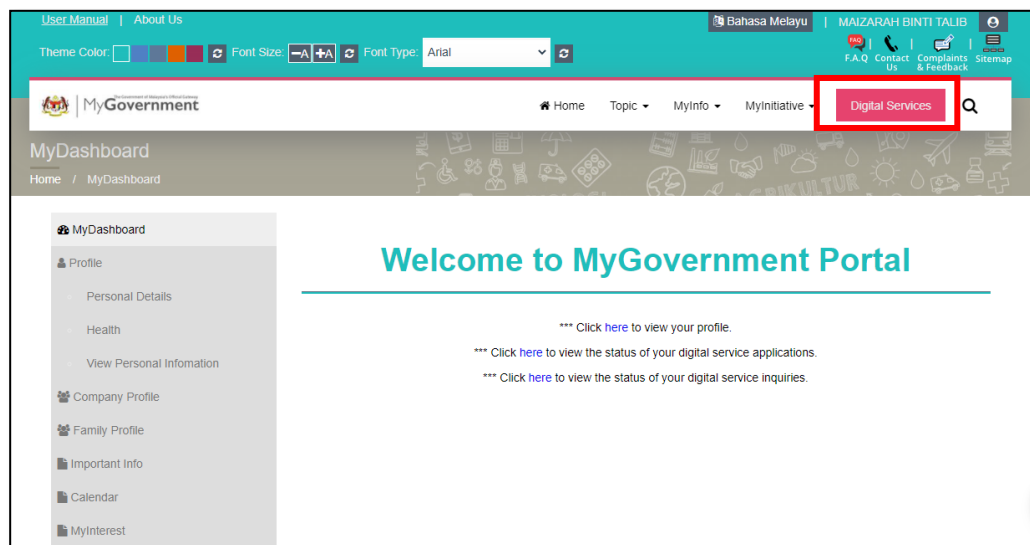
User Manual | About Us

Bahasa Melayu | MAIZARAH BINTI TALIB

Theme Color: Font Size: −A +A Font Type: Arial

FAQ F.A.Q Contact Us Complaints & Feedback Sitemap

The Government of Malaysia's Official Gateway MyGovernment

Home Topic MyInfo MyInitiative Digital Services

MyDashboard

Home / MyDashboard

MyDashboard

Profile

Personal Details

Health

View Personal Infomation

Company Profile

Family Profile

Important Info

Calendar

MyInterest

Welcome to MyGovernment Portal

*** Click here to view your profile.

*** Click here to view the status of your digital service applications.

*** Click here to view the status of your digital service inquiries.